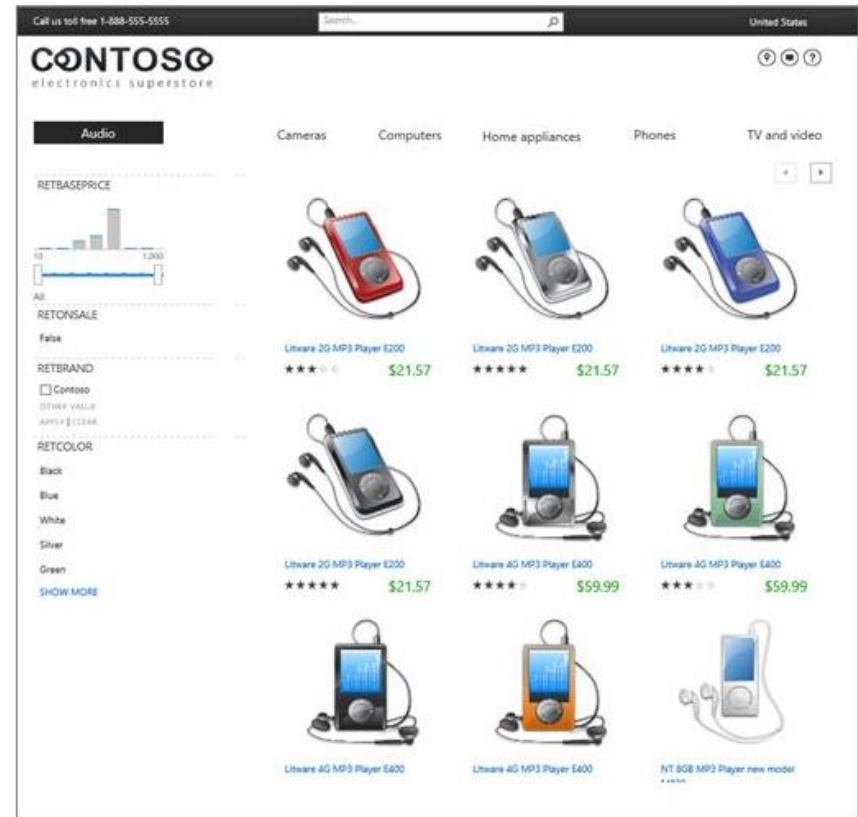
Call us toll free 1-888-555-5555

Search...

United States

CONTOSO
electronics superstore

Audio

Cameras

Computers

Home appliances

Phones

TV and video

RETBASEPRICE

10

1,000

All

RETONSALE

False

RETBRAND

Contoso

OTHER VALUE

APPLY | CLEAR

RETCOLOR

Black

Blue

White

Silver

Green

SHOW MORE

Litware 2G MP3 Player E200

$21.57

Litware 2G MP3 Player E200

$21.57

Litware 2G MP3 Player E200

$21.57

Litware 2G MP3 Player E200

$21.57

Litware 4G MP3 Player E400

$59.99

Litware 4G MP3 Player E400

$59.99

Litware 4G MP3 Player E400

Litware 4G MP3 Player E400

NT 8GB MP3 Player new model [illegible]